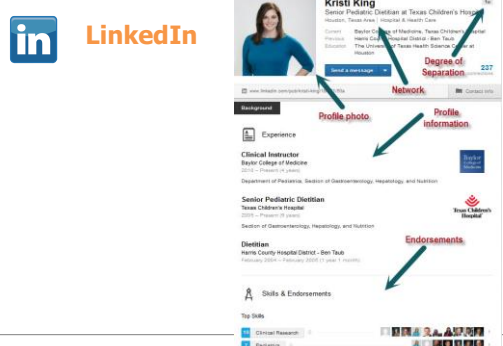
in LinkedIn

Kristi King

Senior Pediatric Dietitian at Texas Children's Hospital

Houston, Texas Area | Hospital & Health Care

Current Baylor College of Medicine, Texas Children's Hospital

Previous Harris County Hospital District - Ben Taub

Education The University of Texas Health Science Center at Houston

Send a message

237

Degree of Separation

Network

www.linkedin.com/pub/kristi-king/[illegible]

Contact Info

Background

Profile photo

Profile information

Experience

Clinical Instructor

Baylor College of Medicine

2010 – Present (4 years)

Department of Pediatrics, Section of Gastroenterology, Hepatology, and Nutrition

Baylor College of Medicine

Senior Pediatric Dietitian

Texas Children's Hospital

2005 – Present (9 years)

Section of Gastroenterology, Hepatology, and Nutrition

Texas Children's Hospital

Dietitian

Harris County Hospital District - Ben Taub

February 2004 – February 2005 (1 year 1 month)

Endorsements

Skills & Endorsements

Top Skills

Clinical Research

Pediatrics